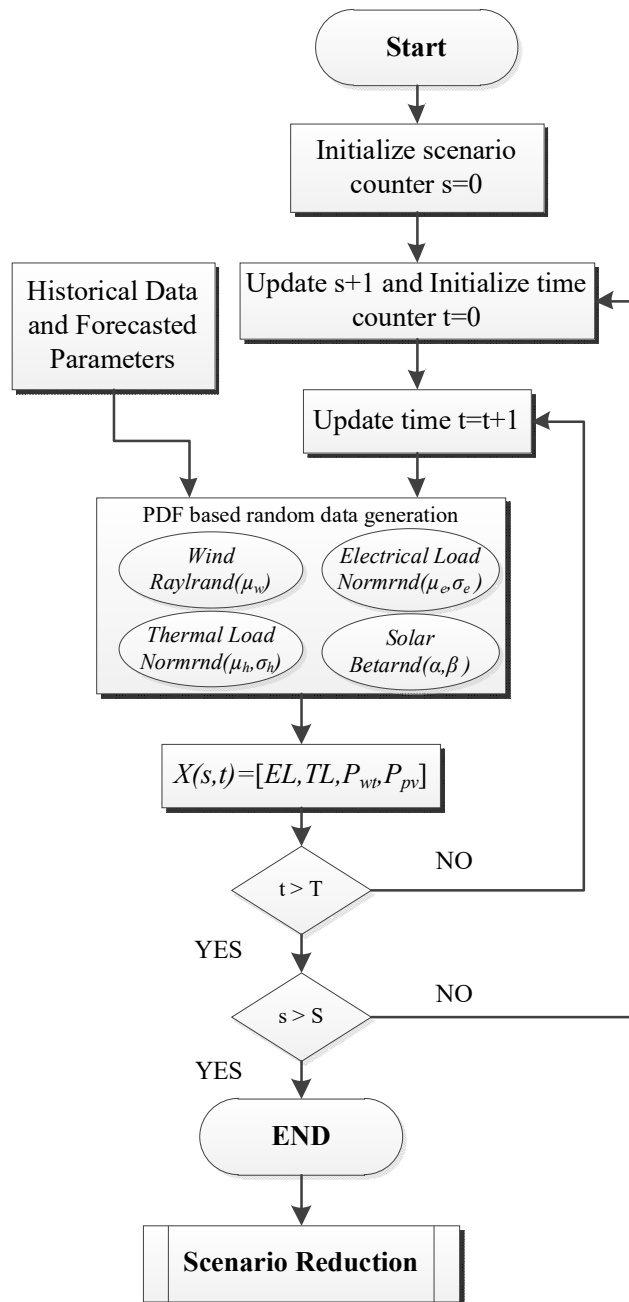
Start

Initialize scenario counter s=0

Historical Data and Forecasted Parameters

Update s+1 and Initialize time counter t=0

Update time t=t+1

PDF based random data generation

Wind Raylrand($\mu_w$)

Electrical Load Normrnd($\mu_e$,$\sigma_e$)

Thermal Load Normrnd($\mu_h$,$\sigma_h$)

Solar Betarnd($\alpha$,$\beta$)

$X(s,t)=[EL,TL,P_{wt},P_{pv}]$

t > T

NO

YES

s > S

NO

YES

END

Scenario Reduction